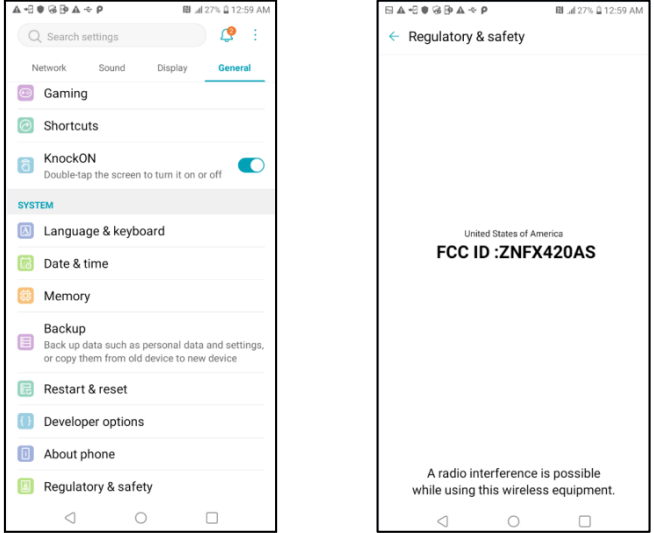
27% 12:59 AM

Search settings

Network Sound Display General

Gaming

Shortcuts

KnockON
Double-tap the screen to turn it on or off

SYSTEM

Language & keyboard

Date & time

Memory

Backup
Back up data such as personal data and settings, or copy them from old device to new device

Restart & reset

Developer options

About phone

Regulatory & safety

27% 12:59 AM

Regulatory & safety

United States of America
FCC ID :ZNFX420AS

A radio interference is possible while using this wireless equipment.